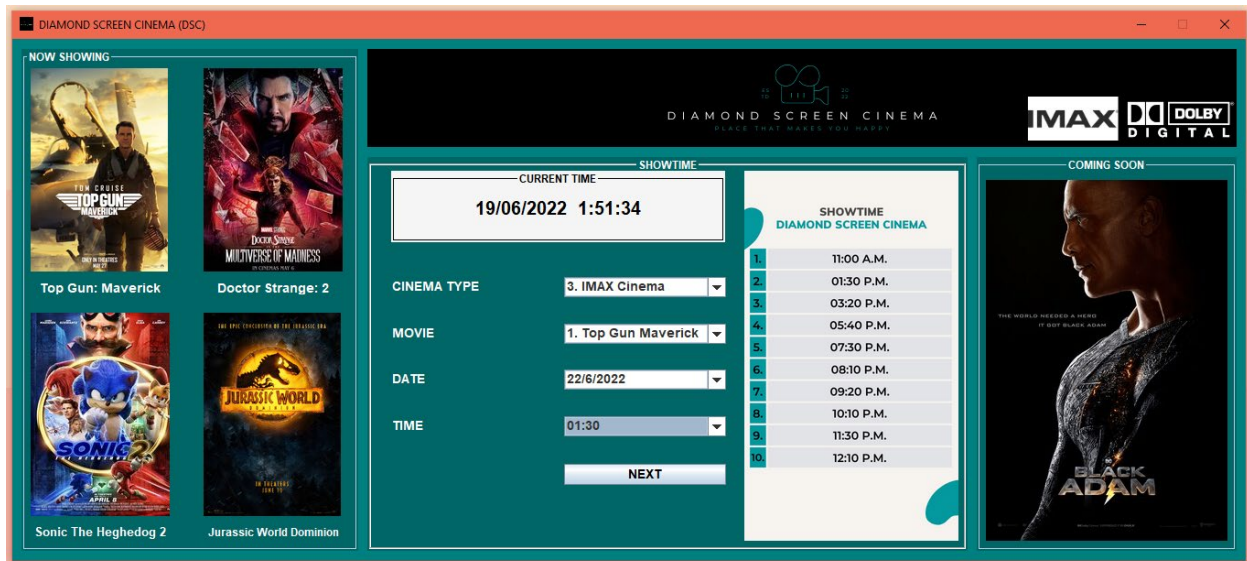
DIAMOND SCREEN CINEMA (DSC)

NOW SHOWING

TOM CRUISE
TOP GUN MAVERICK
ONLY IN THEATERS MAY 27

Top Gun: Maverick

DOCTOR STRANGE
MULTIVERSE OF MADNESS
IN CINEMAS MAY 6

Doctor Strange: 2

SONIC 2
APRIL 8

Sonic The Heghedog 2

THE EPIC CONCLUSION OF THE JURASSIC ERA
JURASSIC WORLD DOMINION
IN THEATERS JUNE 10

Jurassic World Dominion

DIAMOND SCREEN CINEMA
PLACE THAT MAKES YOU HAPPY

IMAX
DOLBY DIGITAL

SHOWTIME

CURRENT TIME
19/06/2022 1:51:34

CINEMA TYPE 3. IMAX Cinema
MOVIE 1. Top Gun Maverick
DATE 22/6/2022
TIME 01:30

NEXT

SHOWTIME
DIAMOND SCREEN CINEMA

| | |
|---|---|
| 1. | 11:00 A.M. |
| 2. | 01:30 P.M. |
| 3. | 03:20 P.M. |
| 4. | 05:40 P.M. |
| 5. | 07:30 P.M. |
| 6. | 08:10 P.M. |
| 7. | 09:20 P.M. |
| 8. | 10:10 P.M. |
| 9. | 11:30 P.M. |
| 10. | 12:10 P.M. |

COMING SOON

THE WORLD NEEDED A HERO
IT GOT BLACK ADAM

BLACK ADAM